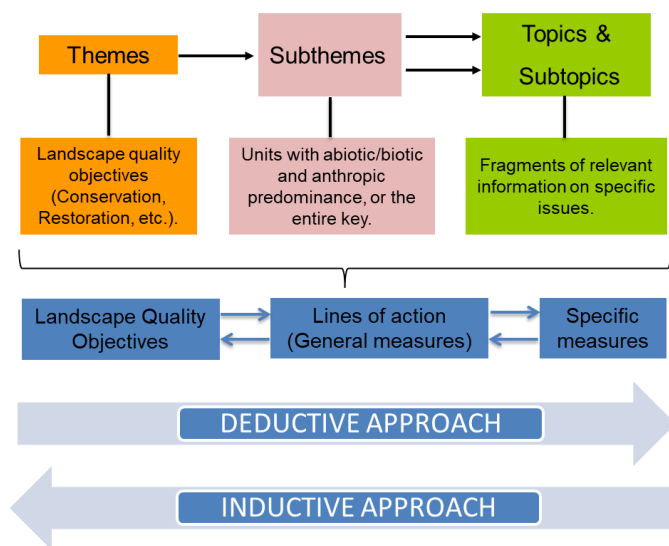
Themes

Subthemes

Topics & Subtopics

Landscape quality objectives (Conservation, Restoration, etc.).

Units with abiotic/biotic and anthropic predominance, or the entire key.

Fragments of relevant information on specific issues.

Landscape Quality Objectives

Lines of action (General measures)

Specific measures

DEDUCTIVE APPROACH

INDUCTIVE APPROACH